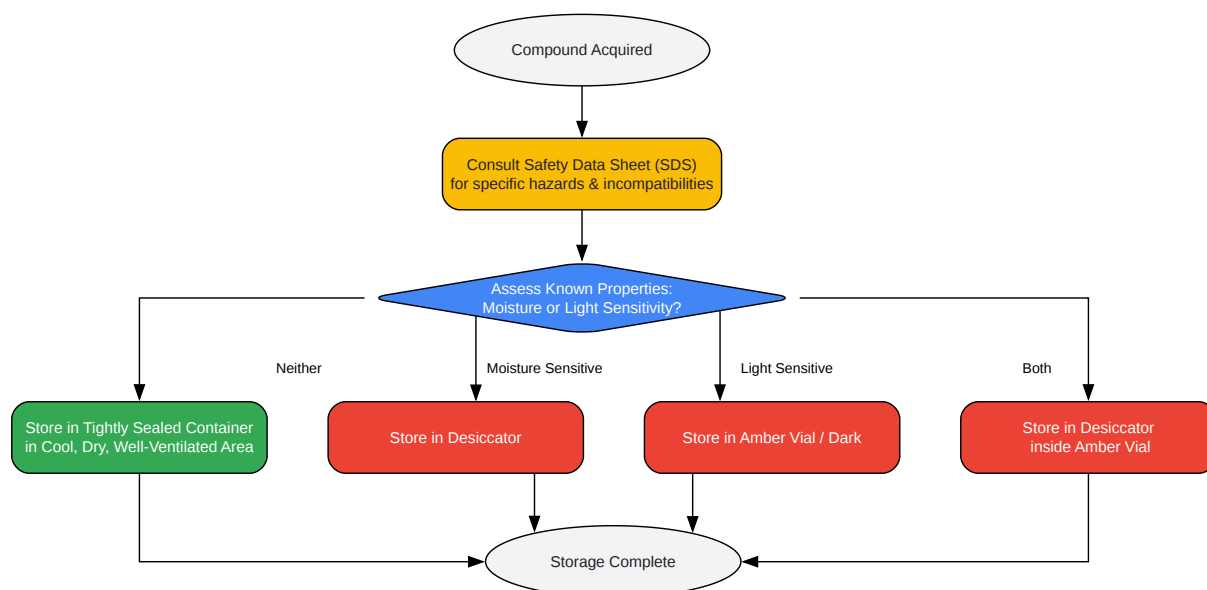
Compound Acquired

Consult Safety Data Sheet (SDS)
for specific hazards & incompatibilities

Assess Known Properties:
Moisture or Light Sensitivity?

Neither

Moisture Sensitive

Light Sensitive

Both

Store in Tightly Sealed Container
in Cool, Dry, Well-Ventilated Area

Store in Desiccator

Store in Amber Vial / Dark

Store in Desiccator
inside Amber Vial

Storage Complete